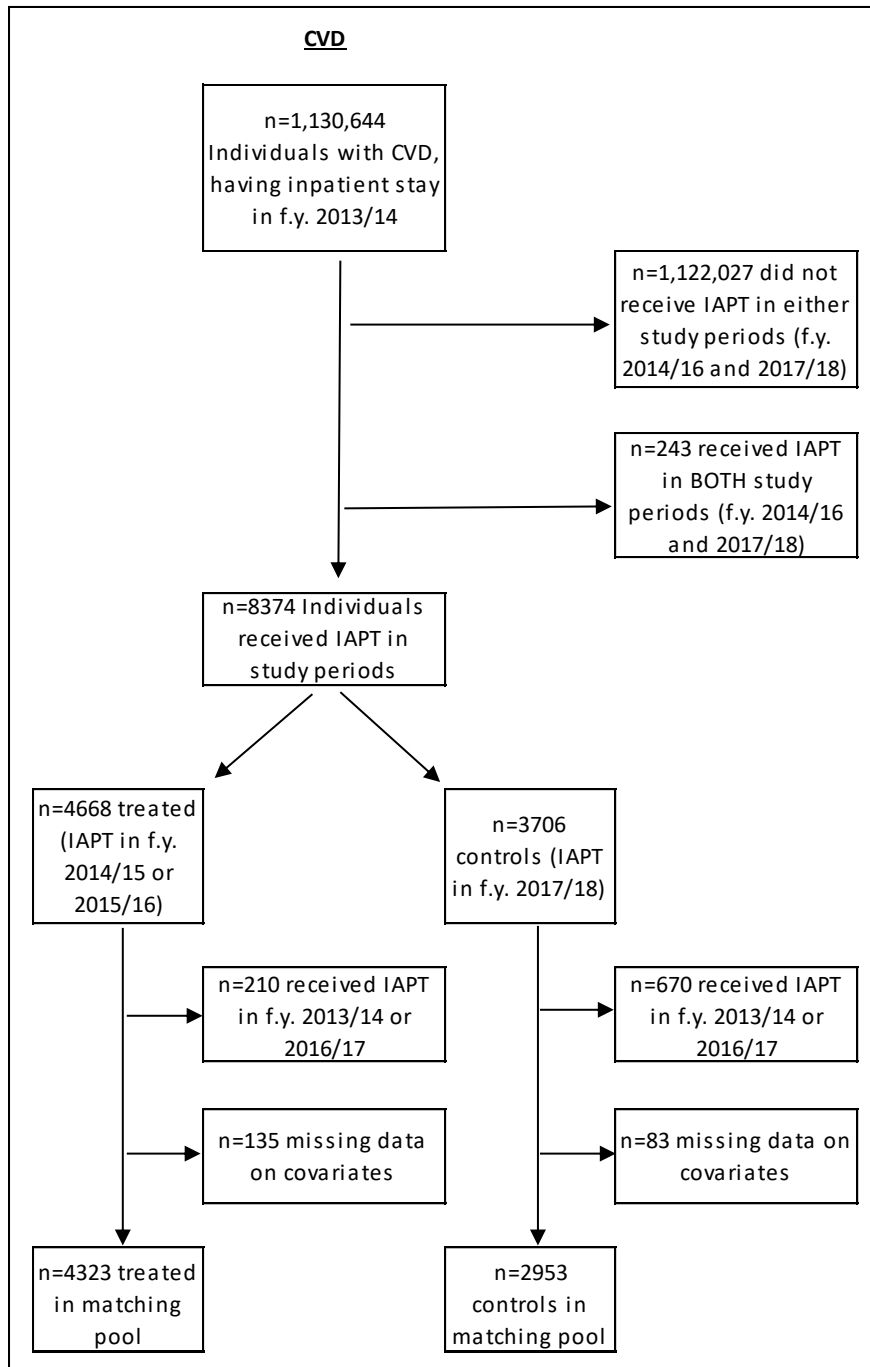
CVD

n=1,130,644 Individuals with CVD, having inpatient stay in f.y. 2013/14

n=1,122,027 did not receive IAPT in either study periods (f.y. 2014/16 and 2017/18)

n=243 received IAPT in BOTH study periods (f.y. 2014/16 and 2017/18)

n=8374 Individuals received IAPT in study periods

n=4668 treated (IAPT in f.y. 2014/15 or 2015/16)

n=3706 controls (IAPT in f.y. 2017/18)

n=210 received IAPT in f.y. 2013/14 or 2016/17

n=670 received IAPT in f.y. 2013/14 or 2016/17

n=135 missing data on covariates

n=83 missing data on covariates

n=4323 treated in matching pool

n=2953 controls in matching pool